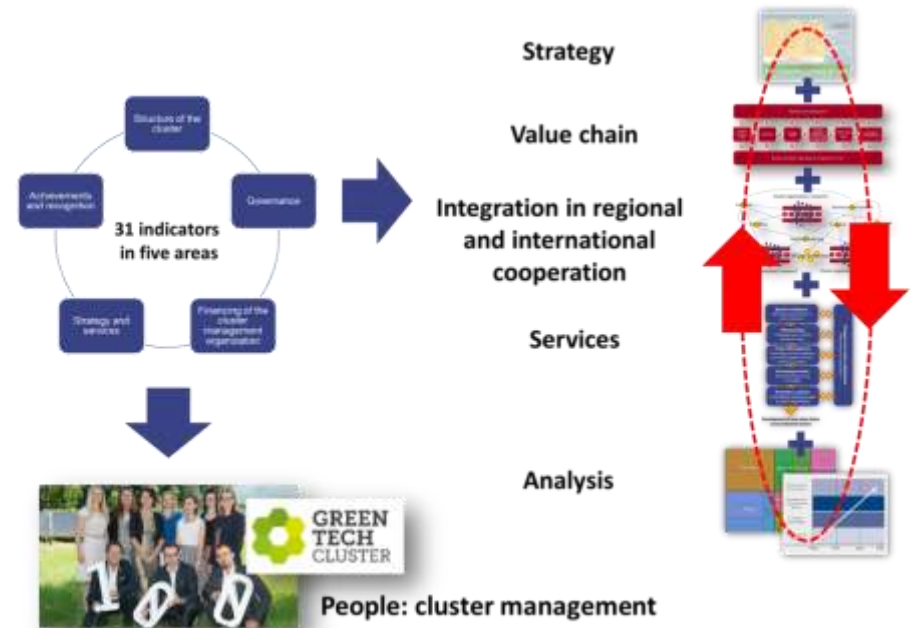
Structure of the cluster

Governance

Financing of the cluster management organisation

Strategy and services

Achievements and recognition

31 indicators in five areas

Strategy

Value chain

Integration in regional and international cooperation

Services

Analysis

GREEN TECH CLUSTER

People: cluster management